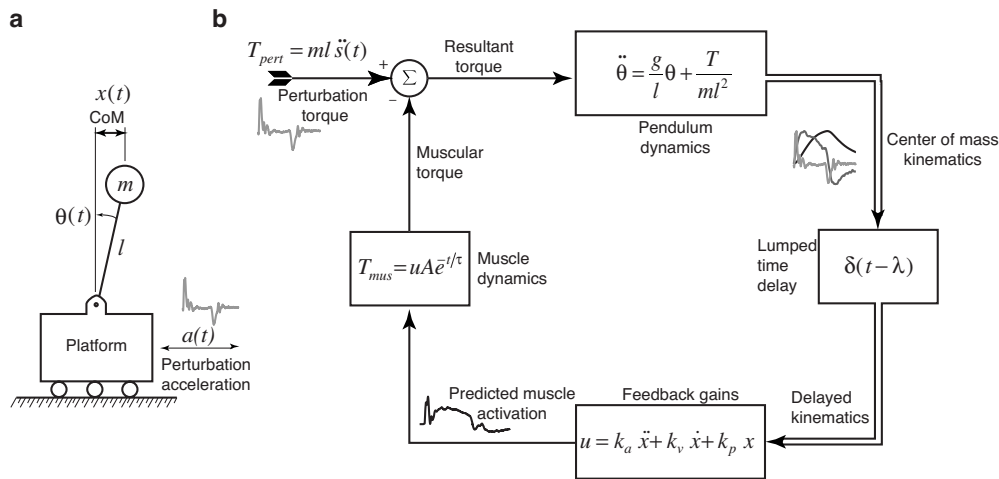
a

$x(t)$
CoM

$m$

$\theta(t)$

$l$

Platform

$a(t)$
Perturbation acceleration

b

$T_{pert} = ml\,\ddot{s}(t)$

+

$\Sigma$

−

Perturbation torque

Resultant torque

$\ddot{\theta} = \frac{g}{l}\theta + \frac{T}{ml^2}$

Pendulum dynamics

Center of mass kinematics

Muscular torque

$T_{mus} = uA\bar{e}^{t/\tau}$

Muscle dynamics

Lumped time delay

$\delta(t-\lambda)$

Predicted muscle activation

Feedback gains

$u = k_a\,\ddot{x} + k_v\,\dot{x} + k_p\,x$

Delayed kinematics